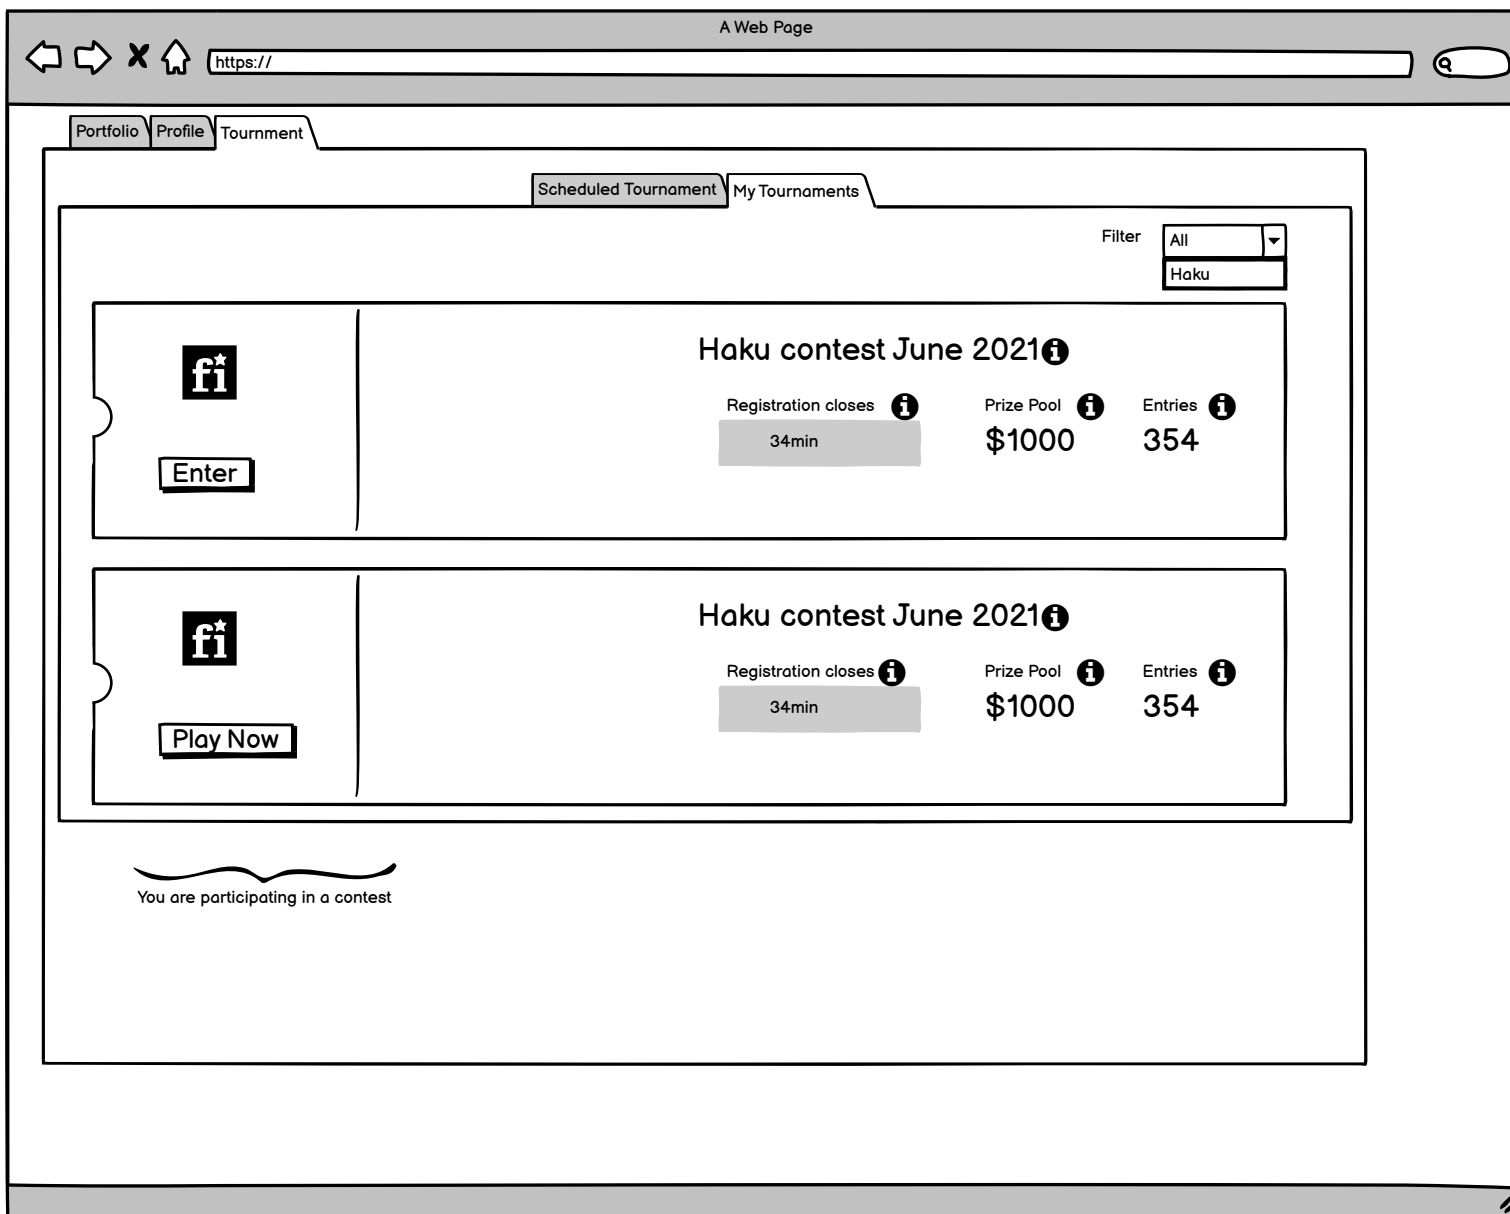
A Web Page

https://

Portfolio Profile Tournment

Scheduled Tournament My Tournaments

Filter All
Haku

fi

Enter

Haku contest June 2021

Registration closes
34min

Prize Pool
$1000

Entries
354

fi

Play Now

Haku contest June 2021

Registration closes
34min

Prize Pool
$1000

Entries
354

You are participating in a contest